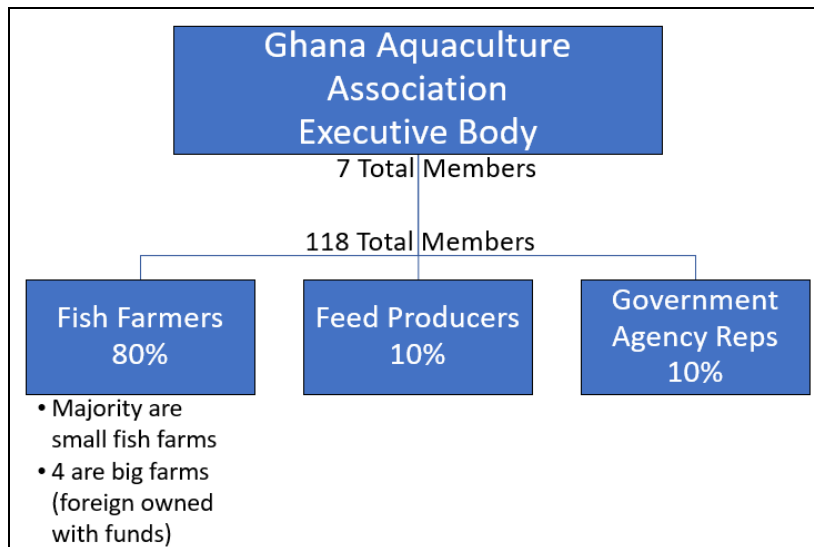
Ghana Aquaculture Association Executive Body

7 Total Members

118 Total Members

Fish Farmers 80%

Feed Producers 10%

Government Agency Reps 10%

• Majority are small fish farms
• 4 are big farms (foreign owned with funds)